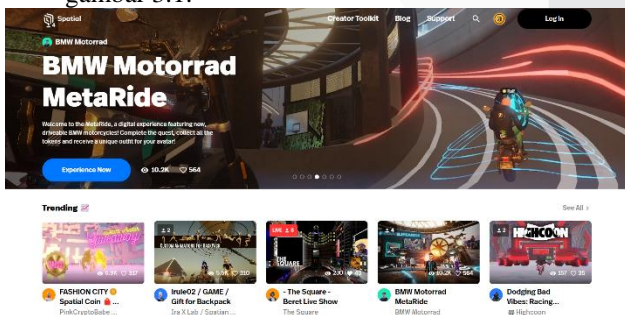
glamour 5.1.

Spatial

Creator Toolkit Blog Support Log in

BMW Motorrad

BMW Motorrad MetaRide

Welcome to the MetaRide, a digital experience featuring new, drivable BMW motorcycles! Complete the quest, collect all the tokens and receive a unique outfit for your avatar!

Experience Now 10.2K 564

Trending

See All

FASHION CITY Spatial Coin ...
PinkCryptoBabe ...

Irule02 / GAME / Gift for Backpack
Ira X Lab / Spatian...

- The Square - Beret Live Show
The Square

BMW Motorrad MetaRide
BMW Motorrad

Dodging Bad Vibes: Racing...
Highcoon